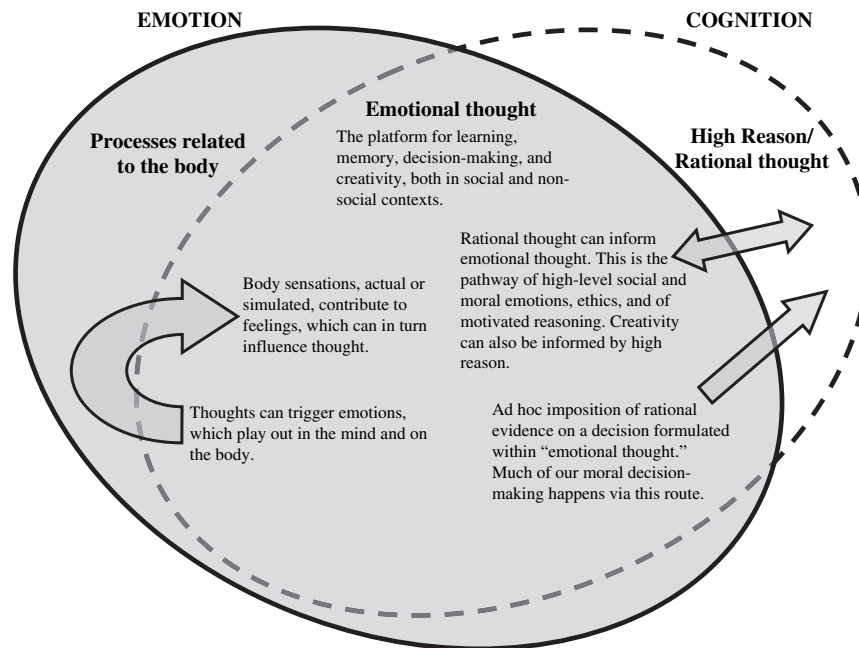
EMOTION

COGNITION

Processes related to the body

Emotional thought

The platform for learning, memory, decision-making, and creativity, both in social and non-social contexts.

High Reason/ Rational thought

Rational thought can inform emotional thought. This is the pathway of high-level social and moral emotions, ethics, and of motivated reasoning. Creativity can also be informed by high reason.

Body sensations, actual or simulated, contribute to feelings, which can in turn influence thought.

Thoughts can trigger emotions, which play out in the mind and on the body.

Ad hoc imposition of rational evidence on a decision formulated within "emotional thought." Much of our moral decision-making happens via this route.